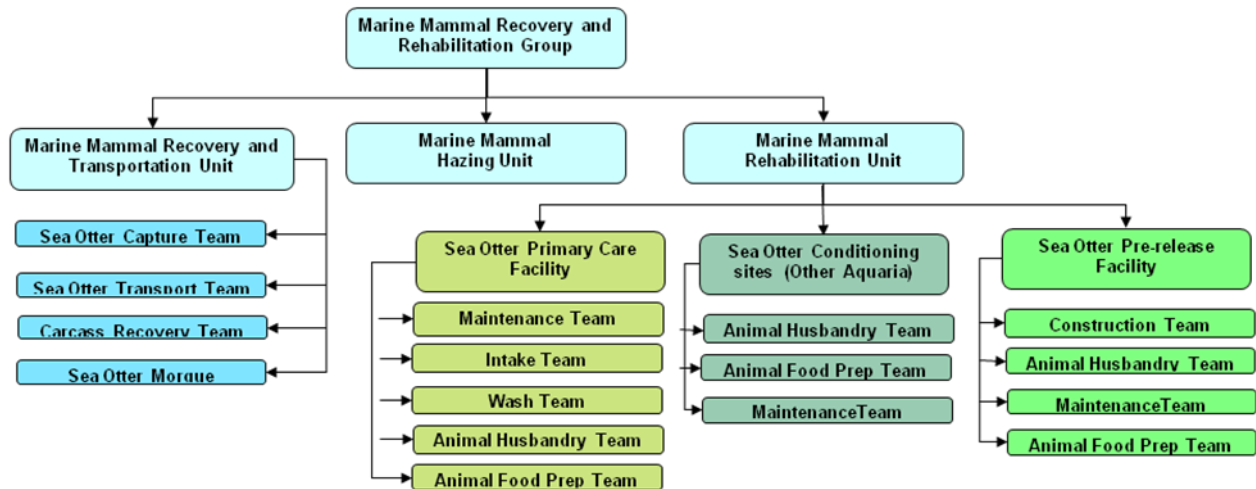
Marine Mammal Recovery and Rehabilitation Group

Marine Mammal Recovery and Transportation Unit

Sea Otter Capture Team

Sea Otter Transport Team

Carcass Recovery Team

Sea Otter Morgue

Marine Mammal Hazing Unit

Marine Mammal Rehabilitation Unit

Sea Otter Primary Care Facility

Maintenance Team

Intake Team

Wash Team

Animal Husbandry Team

Animal Food Prep Team

Sea Otter Conditioning sites (Other Aquaria)

Animal Husbandry Team

Animal Food Prep Team

MaintenanceTeam

Sea Otter Pre-release Facility

Construction Team

Animal Husbandry Team

MaintenanceTeam

Animal Food Prep Team